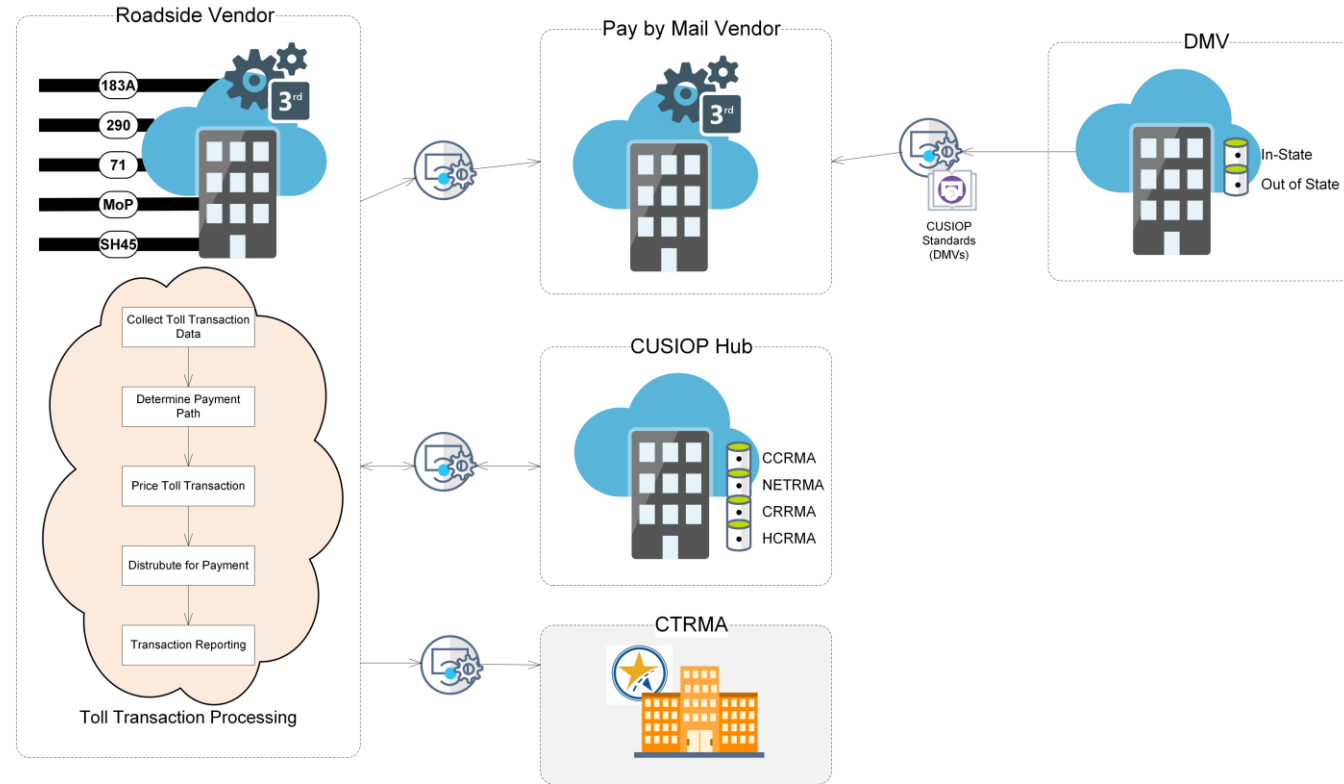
Roadside Vendor

183A

290

71

MoP

SH45

3rd

Collect Toll Transaction Data

Determine Payment Path

Price Toll Transaction

Distrubute for Payment

Transaction Reporting

Toll Transaction Processing

Pay by Mail Vendor

3rd

DMV

In-State

Out of State

CUSIOP Standards (DMVs)

CUSIOP Hub

CCRMA

NETRMA

CRRMA

HCRMA

CTRMA